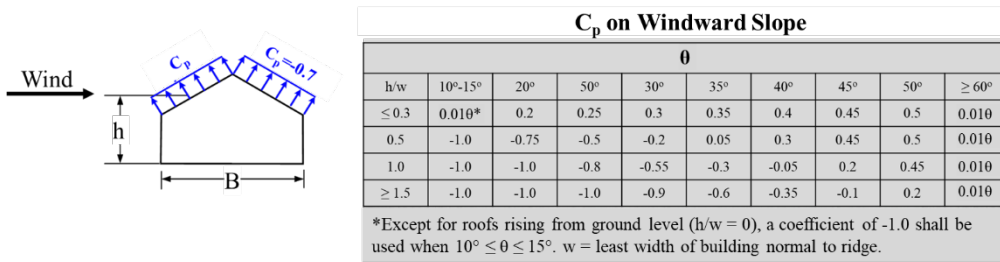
Wind

$C_p$

$C_p = -0.7$

h

B

$C_p$ on Windward Slope

| θ | | | | | | | | | |
|---|---|---|---|---|---|---|---|---|---|
| h/w | 10°-15° | 20° | 50° | 30° | 35° | 40° | 45° | 50° | ≥ 60° |
| ≤ 0.3 | 0.01θ* | 0.2 | 0.25 | 0.3 | 0.35 | 0.4 | 0.45 | 0.5 | 0.01θ |
| 0.5 | -1.0 | -0.75 | -0.5 | -0.2 | 0.05 | 0.3 | 0.45 | 0.5 | 0.01θ |
| 1.0 | -1.0 | -1.0 | -0.8 | -0.55 | -0.3 | -0.05 | 0.2 | 0.45 | 0.01θ |
| ≥ 1.5 | -1.0 | -1.0 | -1.0 | -0.9 | -0.6 | -0.35 | -0.1 | 0.2 | 0.01θ |

*Except for roofs rising from ground level (h/w = 0), a coefficient of -1.0 shall be used when 10° ≤ θ ≤ 15°. w = least width of building normal to ridge.